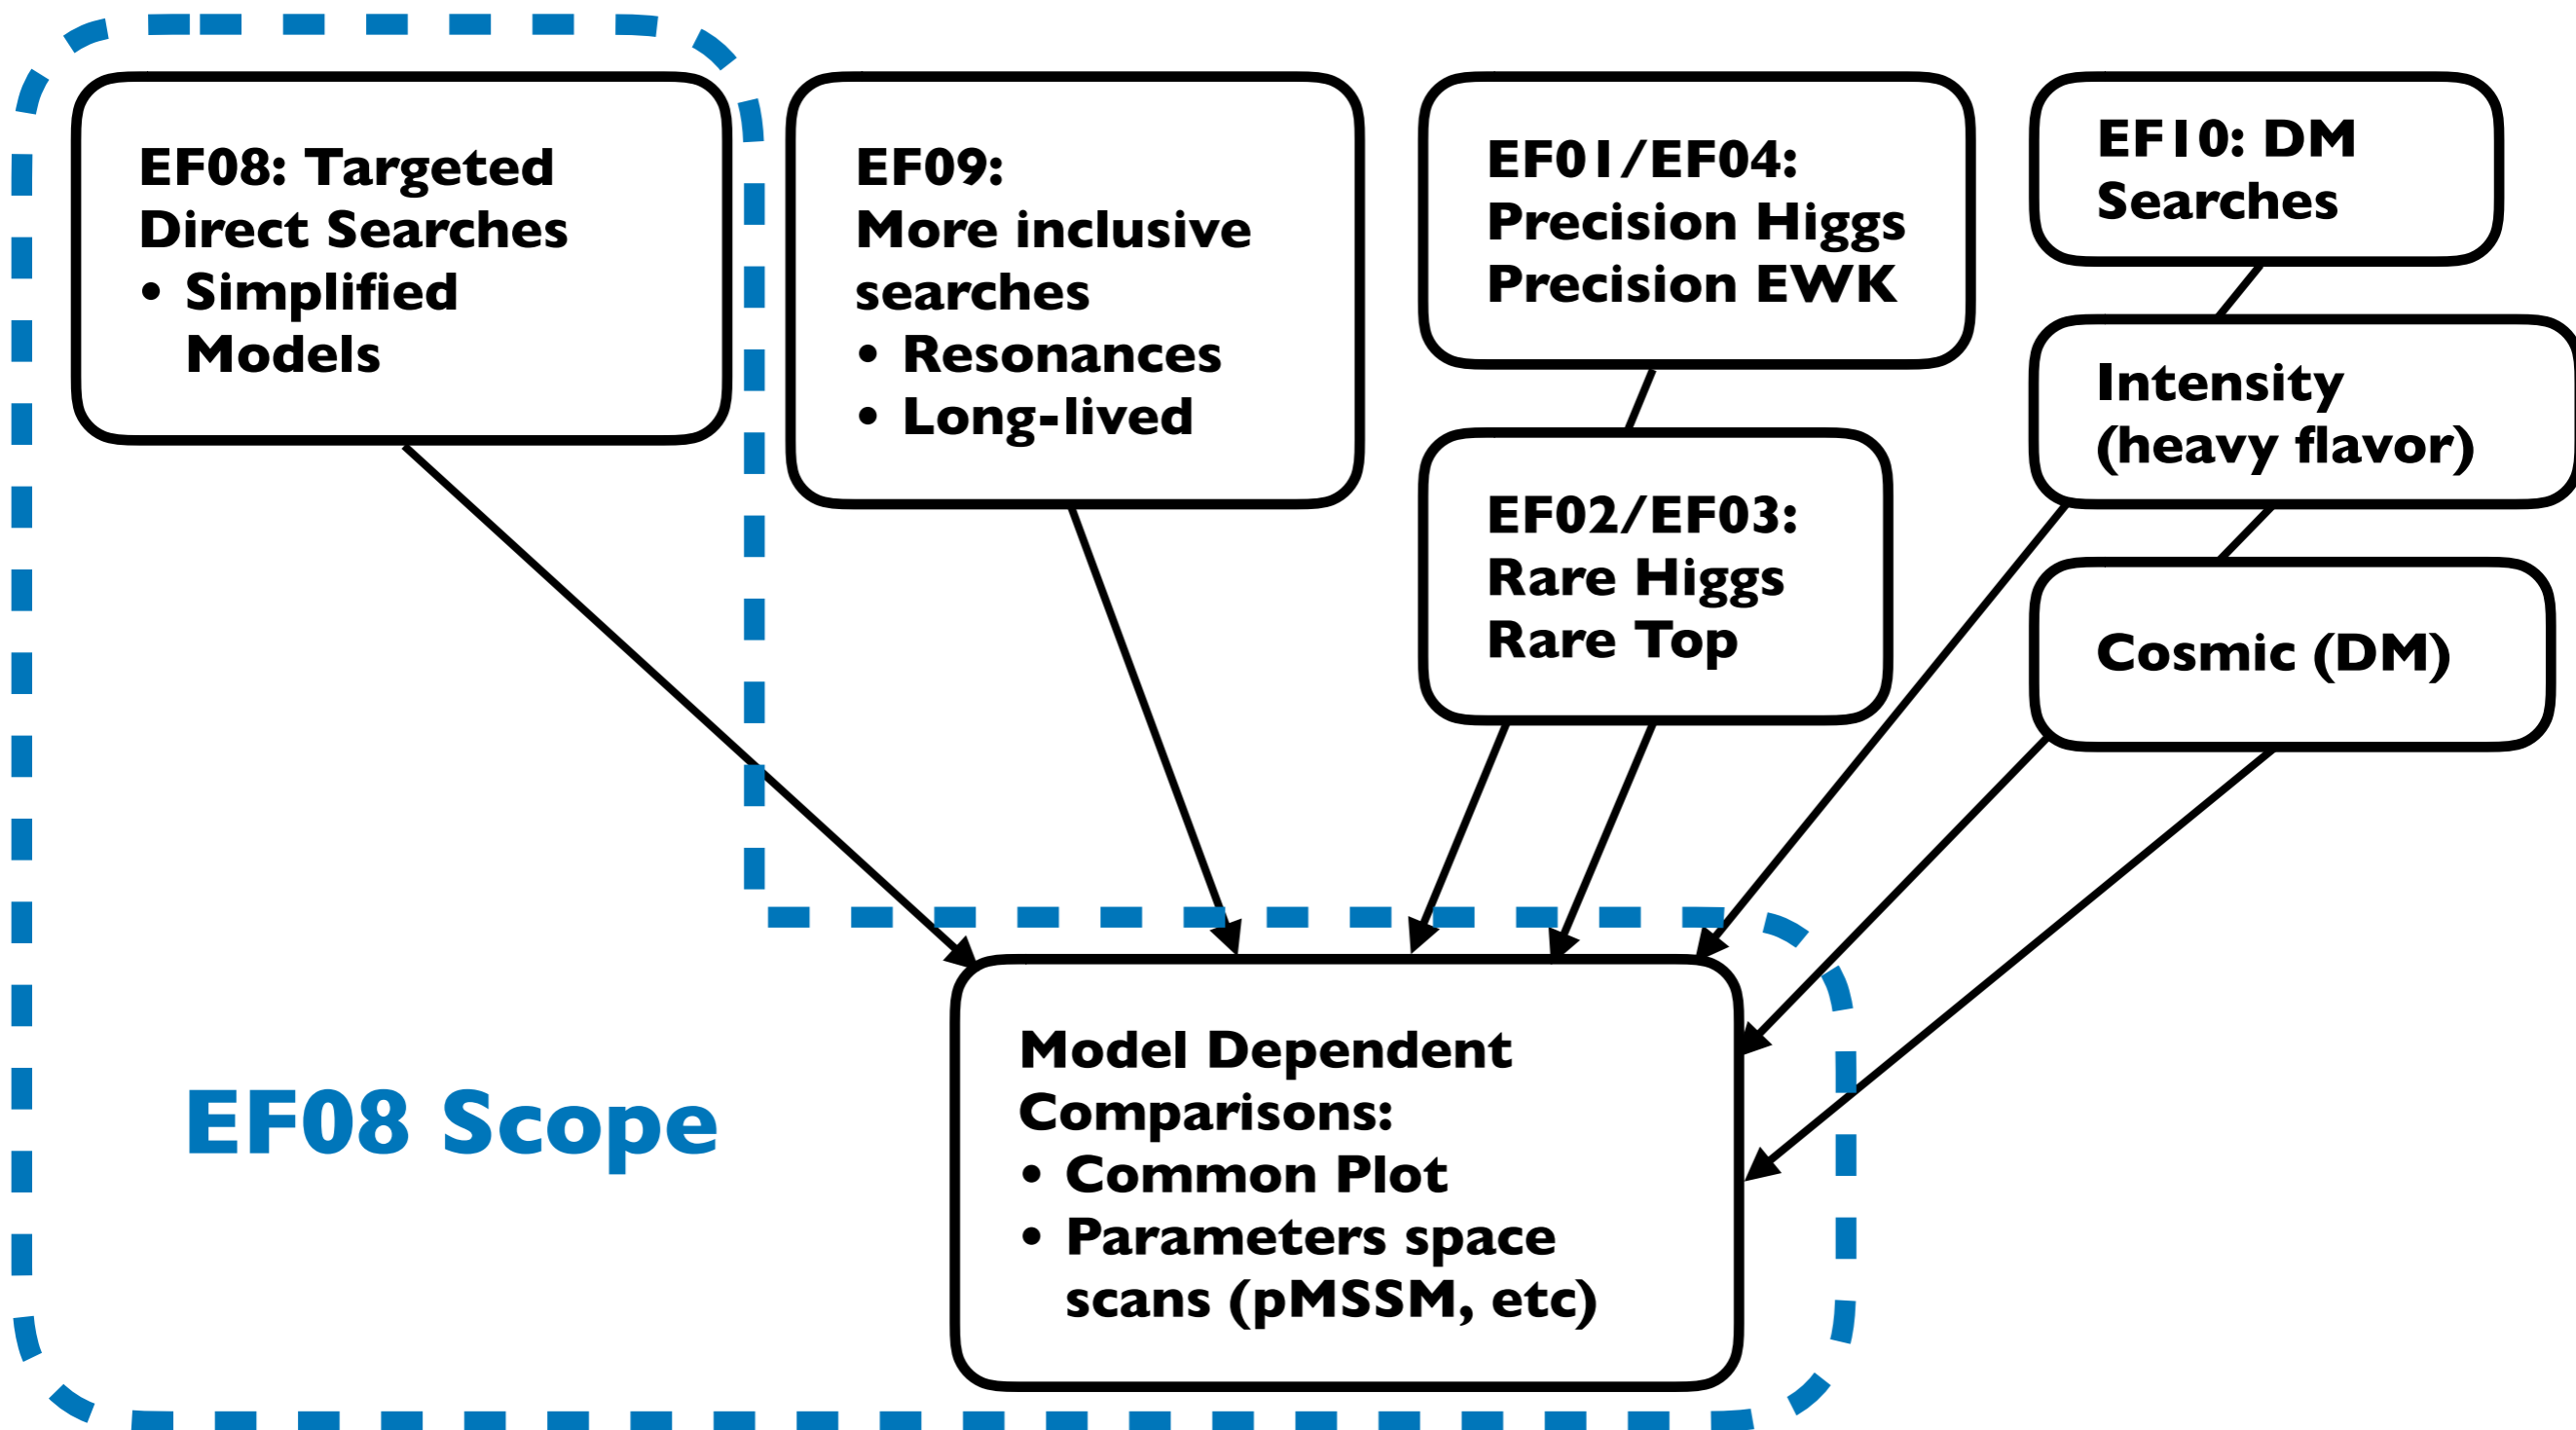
EF08: Targeted Direct Searches
• Simplified Models

EF09: More inclusive searches
• Resonances
• Long-lived

EF01/EF04: Precision Higgs Precision EWK

EF02/EF03: Rare Higgs Rare Top

EF10: DM Searches

Intensity (heavy flavor)

Cosmic (DM)

Model Dependent Comparisons:
• Common Plot
• Parameters space scans (pMSSM, etc)

EF08 Scope